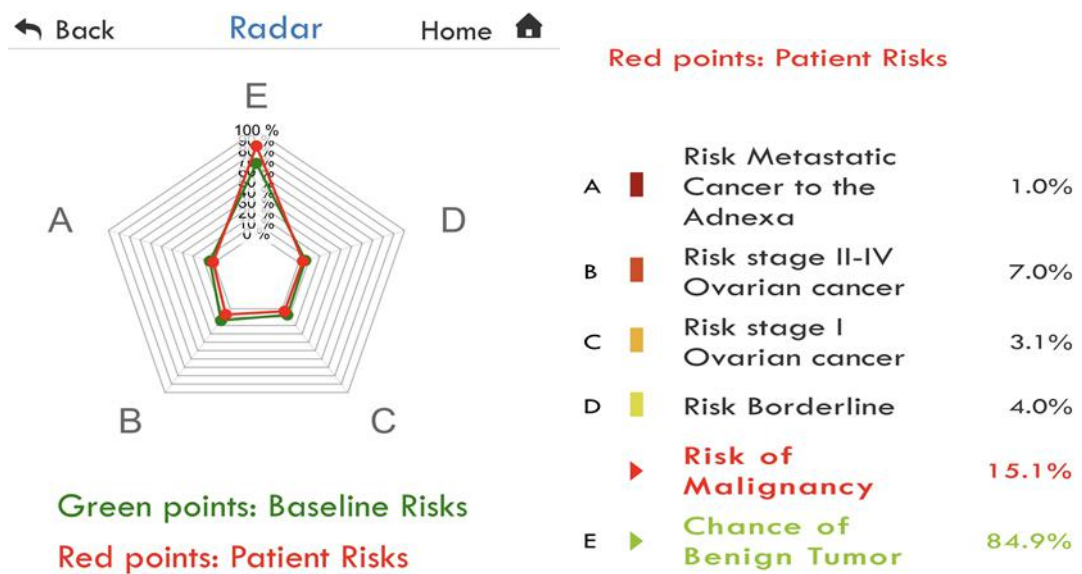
Back Radar Home

E

100 %
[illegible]
10 %
0 %

A D

B C

Green points: Baseline Risks

Red points: Patient Risks

Red points: Patient Risks

A Risk Metastatic Cancer to the Adnexa 1.0%

B Risk stage II-IV Ovarian cancer 7.0%

C Risk stage I Ovarian cancer 3.1%

D Risk Borderline 4.0%

Risk of Malignancy 15.1%

E Chance of Benign Tumor 84.9%